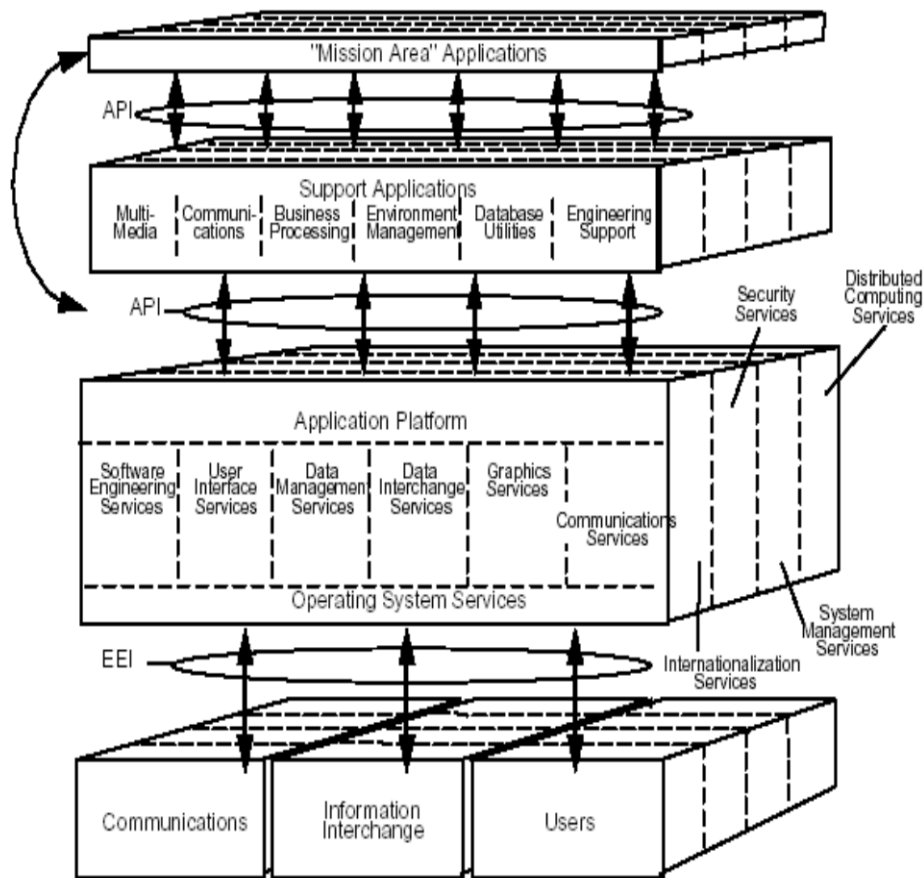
"Mission Area" Applications

API

Support Applications

Multi-Media

Communications

Business Processing

Environment Management

Database Utilities

Engineering Support

API

Security Services

Distributed Computing Services

Application Platform

Software Engineering Services

User Interface Services

Data Management Services

Data Interchange Services

Graphics Services

Communications Services

Operating System Services

System Management Services

EEI

Internationalization Services

Communications

Information Interchange

Users